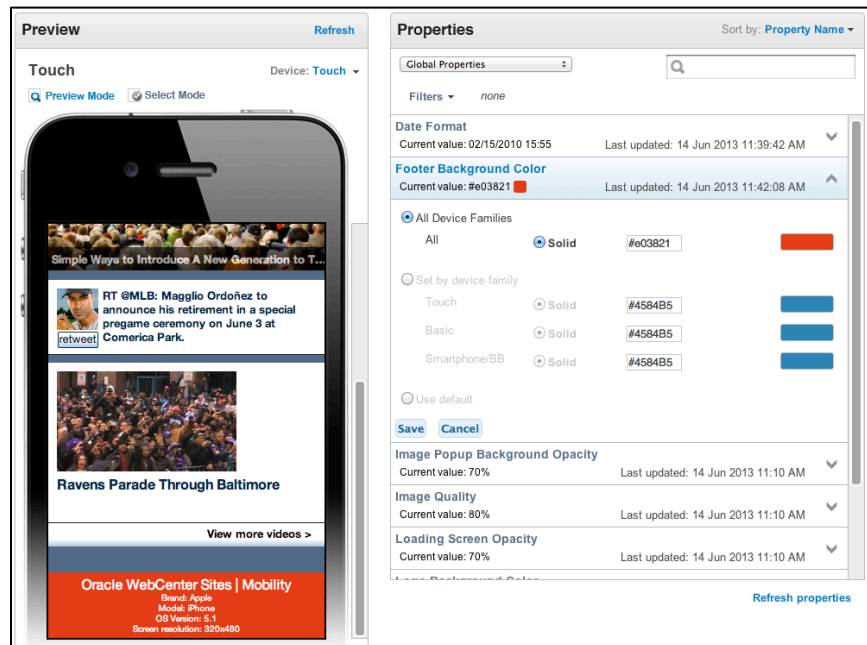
Preview

Refresh

Touch

Device: Touch

Preview Mode

Select Mode

Simple Ways to Introduce A New Generation to T...

RT @MLB: Magglio Ordoñez to announce his retirement in a special pregame ceremony on June 3 at Comerica Park.

retweet

Ravens Parade Through Baltimore

View more videos >

Oracle WebCenter Sites | Mobility
Brand: Apple
Model: iPhone
OS Version: 5.1
Screen resolution: 320x480

Properties

Sort by: Property Name

Global Properties

Filters

none

Date Format
Current value: 02/15/2010 15:55
Last updated: 14 Jun 2013 11:39:42 AM

Footer Background Color
Current value: #e03821
Last updated: 14 Jun 2013 11:42:08 AM

All Device Families

All

Solid

#e03821

Set by device family

Touch

Solid

#4584B5

Basic

Solid

#4584B5

Smartphone/BB

Solid

#4584B5

Use default

Save

Cancel

Image Popup Background Opacity
Current value: 70%
Last updated: 14 Jun 2013 11:10 AM

Image Quality
Current value: 80%
Last updated: 14 Jun 2013 11:10 AM

Loading Screen Opacity
Current value: 70%
Last updated: 14 Jun 2013 11:10 AM

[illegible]

Refresh properties